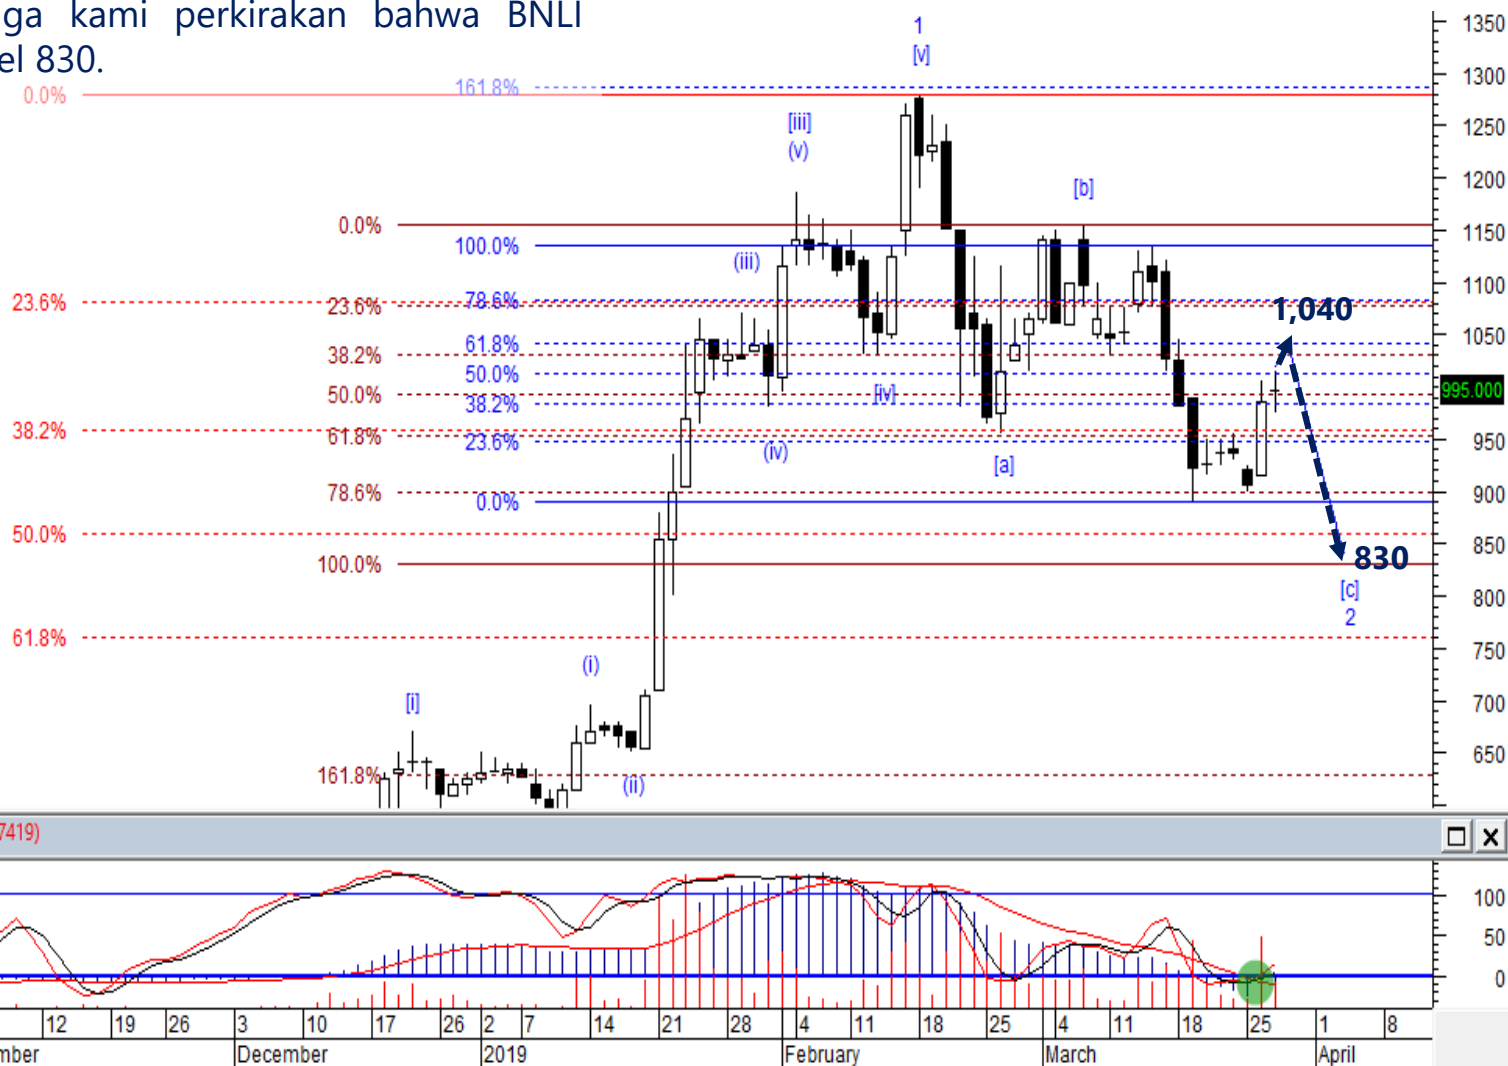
ga kami perkirakan bahwa BNLI
el 830.

0.0%
161.8%
1
[v]
[iii]
(v)
[b]
0.0%
100.0%
(iii)
23.6%
23.6%
78.6%
1,040
38.2%
61.8%
50.0%
50.0%
38.2%
[iv]
995.000
38.2%
61.8%
23.6%
(iv)
[a]
78.6%
0.0%
50.0%
830
100.0%
[c]
2
61.8%
(i)
[i]
161.8%
(ii)

1350
1300
1250
1200
1150
1100
1050
950
900
850
800
750
700
650

7419)

100
50
0

12
19
26
3
10
17
26
2
7
14
21
28
4
11
18
25
4
11
18
25
1
8
mber
December
2019
February
March
April